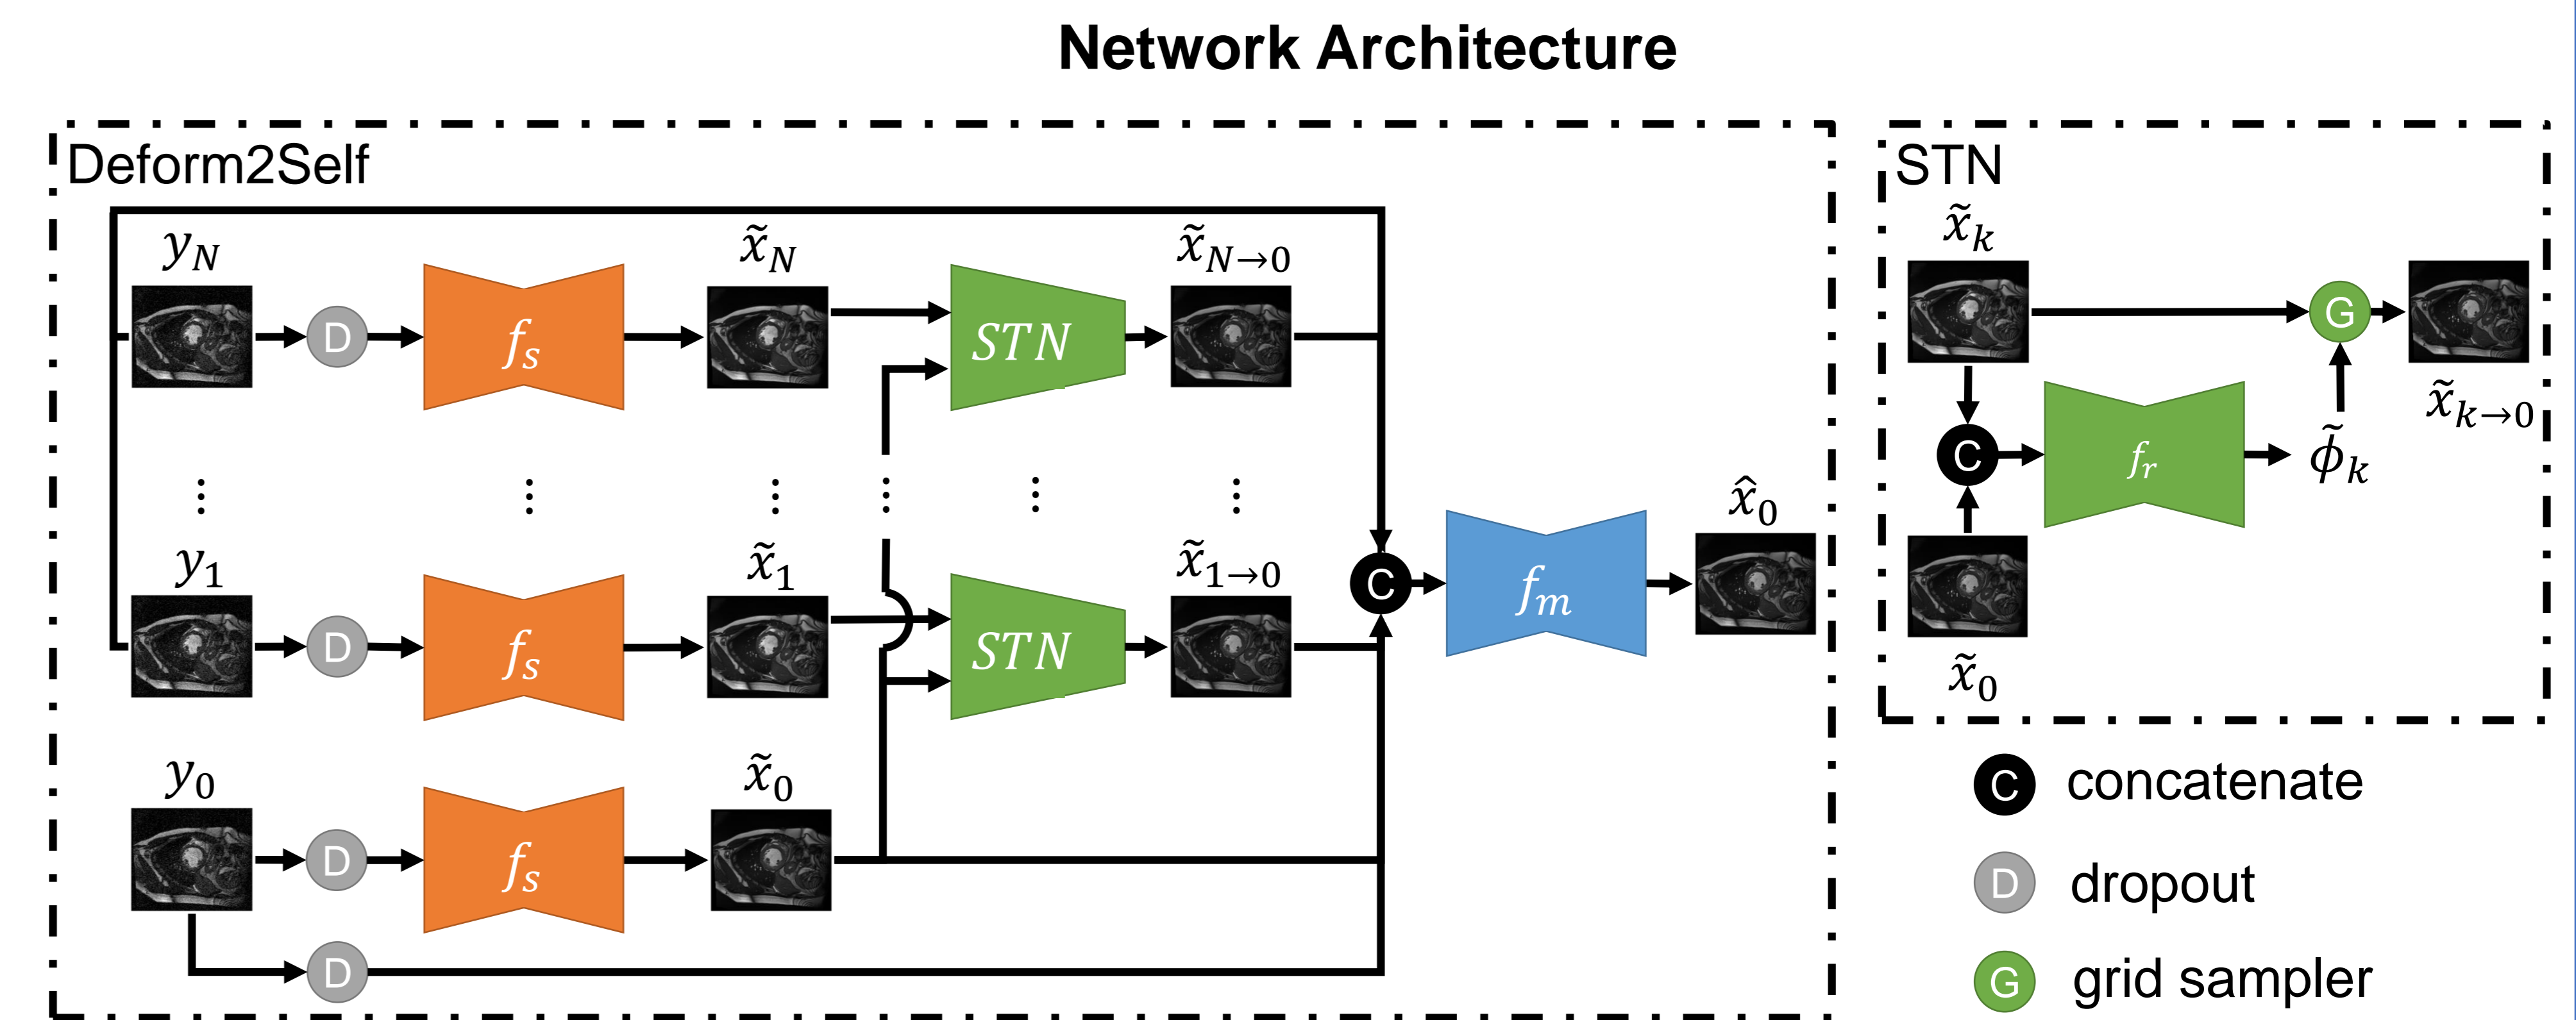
Network Architecture

Deform2Self

$y_N$

D

$f_s$

$\tilde{x}_N$

$STN$

$\tilde{x}_{N\to0}$

⋮ ⋮ ⋮ ⋮ ⋮ ⋮

$y_1$

D

$f_s$

$\tilde{x}_1$

$STN$

$\tilde{x}_{1\to0}$

C

$f_m$

$\hat{x}_0$

$y_0$

D

$f_s$

$\tilde{x}_0$

D

STN

$\tilde{x}_k$

G

$\tilde{x}_{k\to0}$

C

$f_r$

$\tilde{\phi}_k$

$\tilde{x}_0$

C concatenate

D dropout

G grid sampler